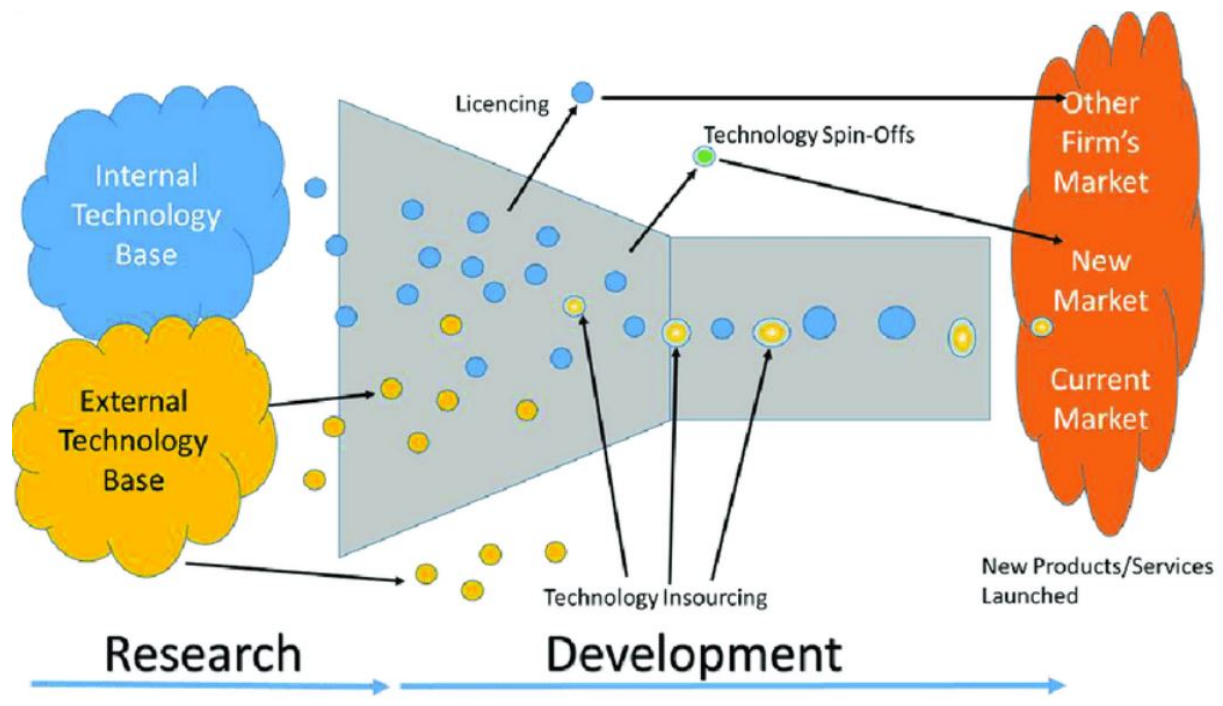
Licencing

Technology Spin-Offs

Internal Technology Base

External Technology Base

Other Firm's Market

New Market

Current Market

New Products/Services Launched

Technology Insourcing

Research

Development